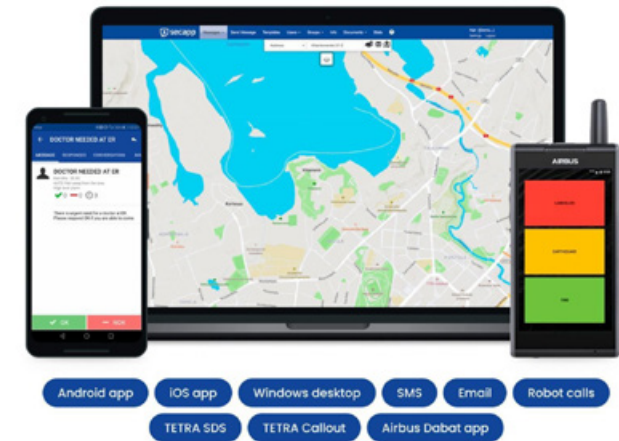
secapp

DOCTOR NEEDED AT ER

MESSAGE RESPONSES CONVERSATION

DOCTOR NEEDED AT ER

There is urgent need for a doctor at ER. Please respond OK if you are able to come.

OK

NOK

AIRBUS

Android app
iOS app
Windows desktop
SMS
Email
Robot calls
TETRA SDS
TETRA Callout
Airbus Dabat app